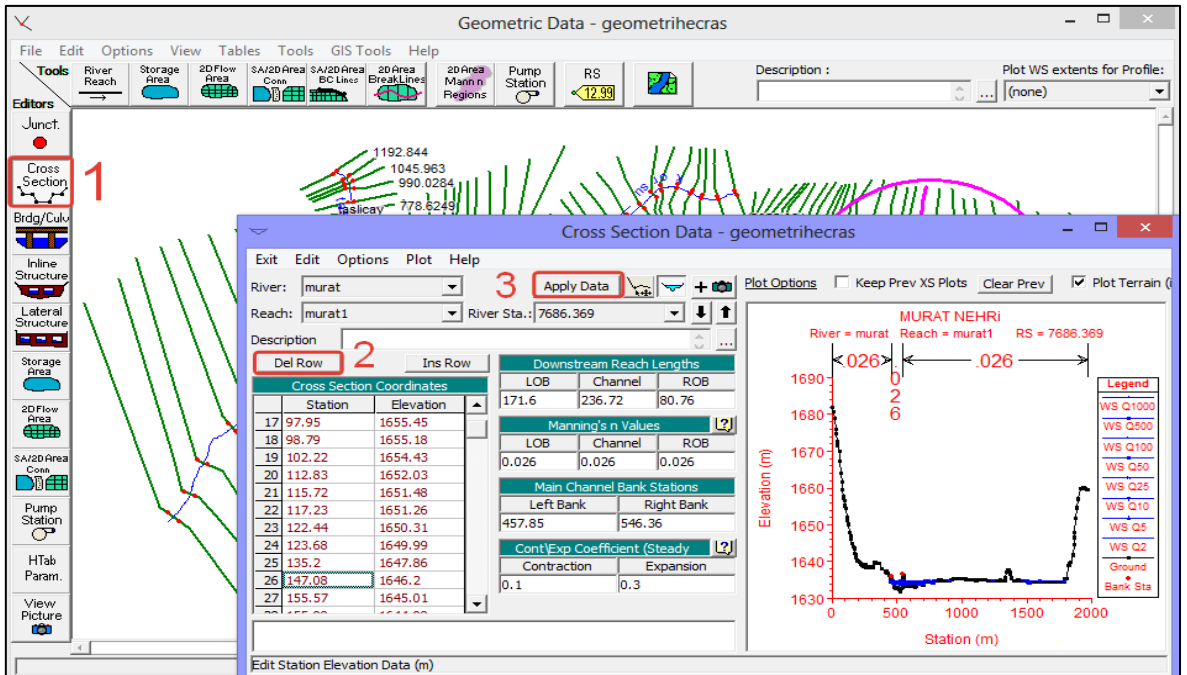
Geometric Data - geometrihecras

File Edit Options View Tables Tools GIS Tools Help

Tools River Reach Storage Area 2D Flow Area SA/2D Area Conn SA/2D Area BC Lines 2D Area BreakLines 2D Area Mann n Regions Pump Station RS 12.99

Description :

Plot WS extents for Profile:

(none)

Editors

Junct.

Cross Section 1

Brdg/Culv

Inline Structure

Lateral Structure

Storage Area

2D Flow Area

SA/2D Area Conn

Pump Station

HTab Param.

View Picture

1192.844
1045.963
990.0284
778.6249
aslicay

Cross Section Data - geometrihecras

Exit Edit Options Plot Help

River: murat

3 Apply Data

Reach: murat1 River Sta.: 7686.369

Description

Del Row 2 Ins Row

Cross Section Coordinates

| | Station | Elevation |
|---|---|---|
| 17 | 97.95 | 1655.45 |
| 18 | 98.79 | 1655.18 |
| 19 | 102.22 | 1654.43 |
| 20 | 112.83 | 1652.03 |
| 21 | 115.72 | 1651.48 |
| 22 | 117.23 | 1651.26 |
| 23 | 122.44 | 1650.31 |
| 24 | 123.68 | 1649.99 |
| 25 | 135.2 | 1647.86 |
| 26 | 147.08 | 1646.2 |
| 27 | 155.57 | 1645.01 |

Downstream Reach Lengths

| LOB | Channel | ROB |
|---|---|---|
| 171.6 | 236.72 | 80.76 |

Manning's n Values

| LOB | Channel | ROB |
|---|---|---|
| 0.026 | 0.026 | 0.026 |

Main Channel Bank Stations

| Left Bank | Right Bank |
|---|---|
| 457.85 | 546.36 |

Cont\Exp Coefficient (Steady

| Contraction | Expansion |
|---|---|
| 0.1 | 0.3 |

Edit Station Elevation Data (m)

Plot Options Keep Prev XS Plots Clear Prev Plot Terrain (i

MURAT NEHRi
River = murat Reach = murat1 RS = 7686.369

.026 0 2 6 .026

Legend
WS Q1000
WS Q500
WS Q100
WS Q50
WS Q25
WS Q10
WS Q5
WS Q2
Ground
Bank Sta

Elevation (m)
1690
1680
1670
1660
1650
1640
1630

0 500 1000 1500 2000
Station (m)